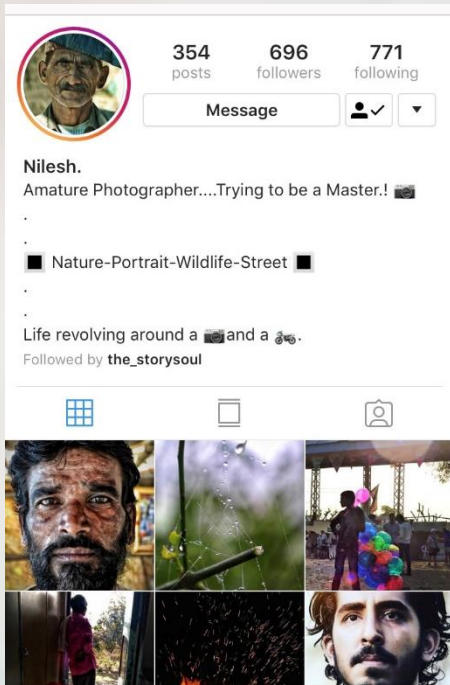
354
posts

696
followers

771
following

Message

Nilesh.
Amature Photographer....Trying to be a Master.! 📷
.
.
■ Nature-Portrait-Wildlife-Street ■
.
.
Life revolving around a 📷and a 🏍.
Followed by the_storysoul